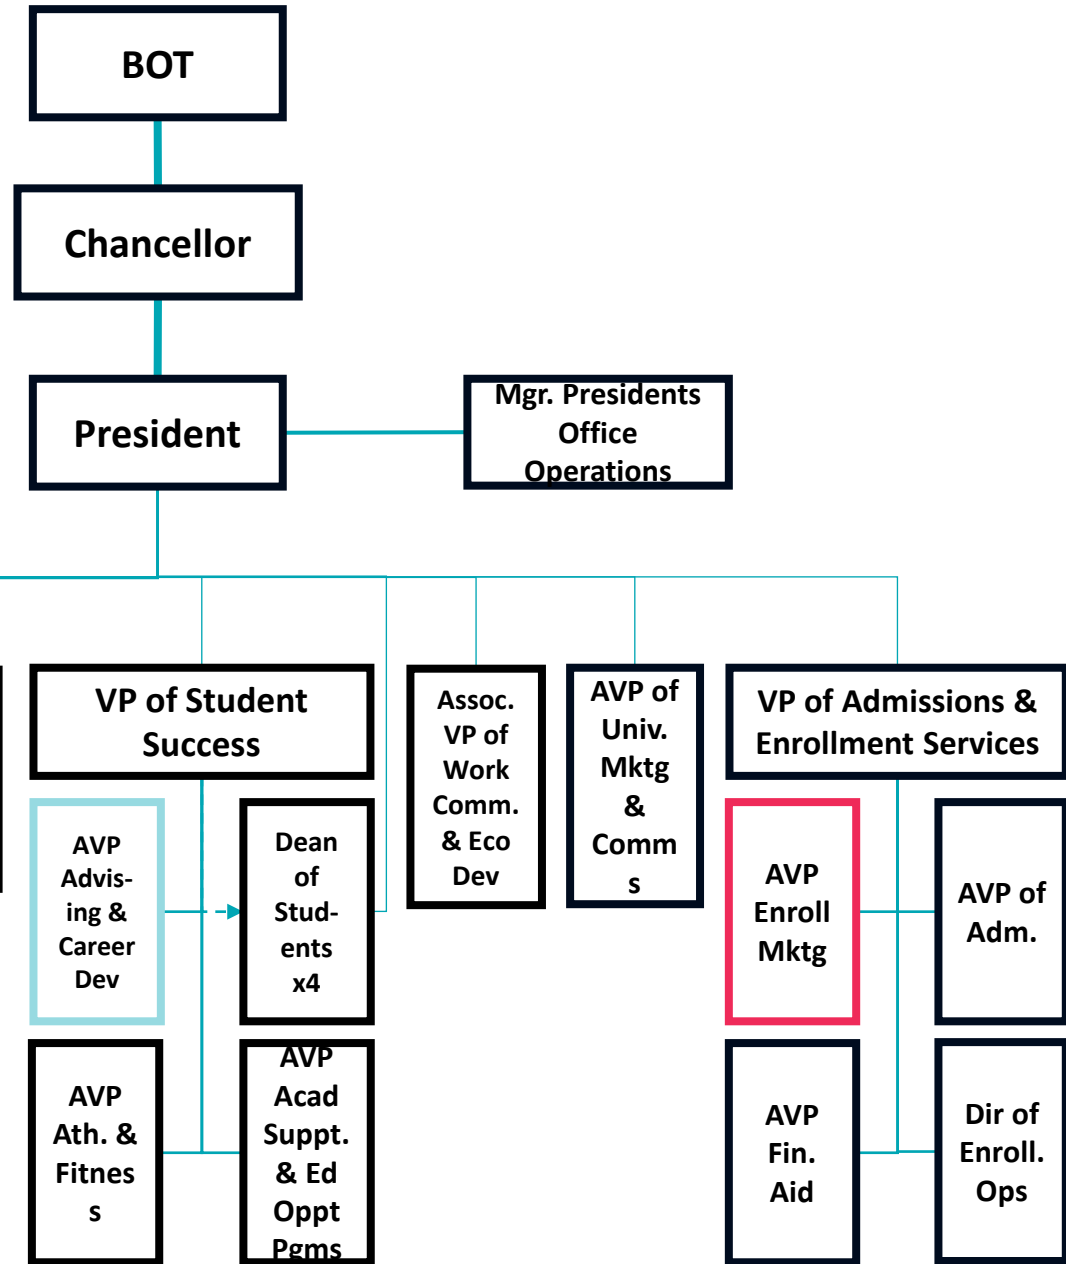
BOT

Chancellor

President

Mgr. Presidents Office Operations

VP of Student Success

AVP Advising & Career Dev

Dean of Students x4

AVP Ath. & Fitness

AVP Acad Suppt. & Ed Oppt Pgms

Assoc. VP of Work Comm. & Eco Dev

AVP of Univ. Mktg & Comms

VP of Admissions & Enrollment Services

AVP Enroll Mktg

AVP of Adm.

AVP Fin. Aid

Dir of Enroll. Ops